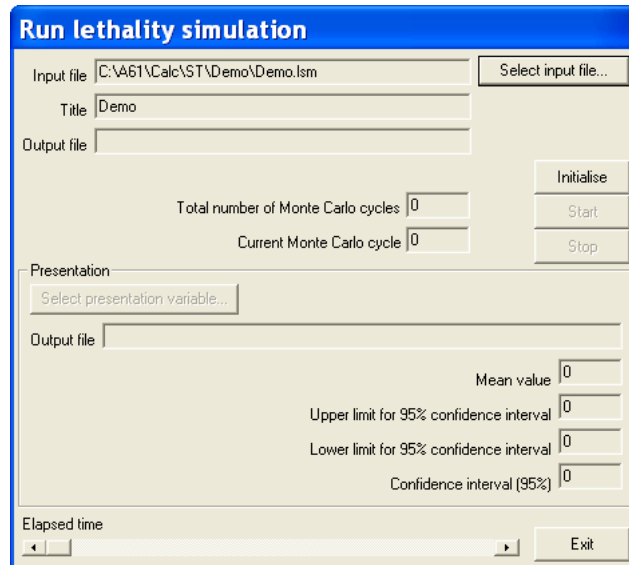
Run lethality simulation

Input file C:\A61\Calc\ST\Demo\Demo.lsm

Select input file...

Title Demo

Output file

Initialise

Total number of Monte Carlo cycles 0

Start

Current Monte Carlo cycle 0

Stop

Presentation

Select presentation variable...

Output file

Mean value 0

Upper limit for 95% confidence interval 0

Lower limit for 95% confidence interval 0

Confidence interval (95%) 0

Elapsed time

Exit